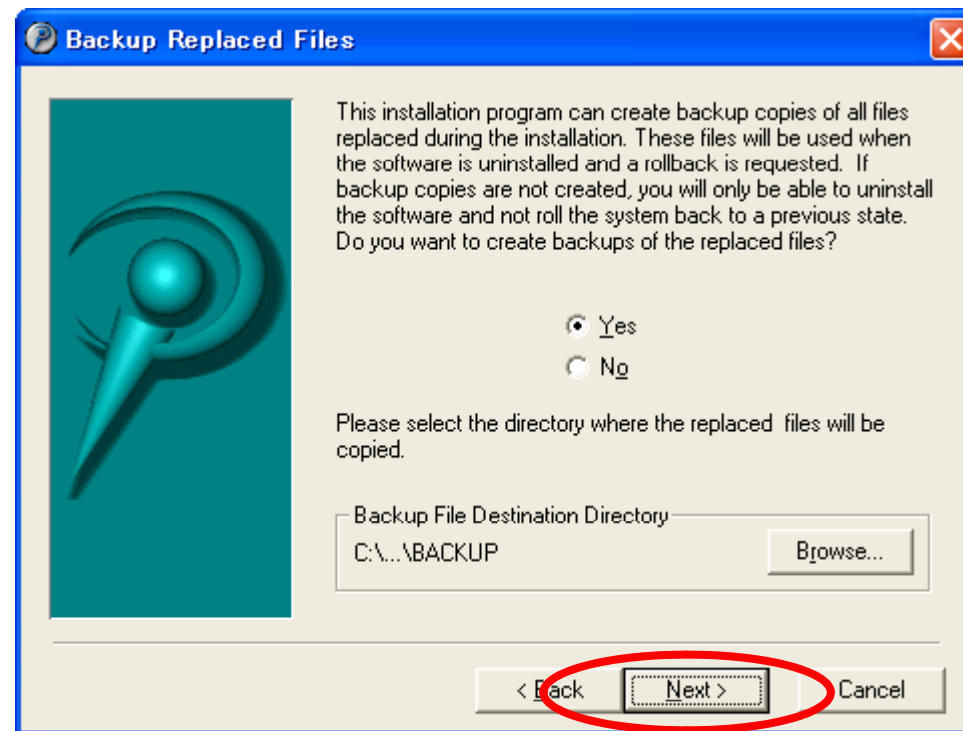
Backup Replaced Files

This installation program can create backup copies of all files replaced during the installation. These files will be used when the software is uninstalled and a rollback is requested. If backup copies are not created, you will only be able to uninstall the software and not roll the system back to a previous state. Do you want to create backups of the replaced files?

Yes

No

Please select the directory where the replaced files will be copied.

Backup File Destination Directory

C:\...\BACKUP

Browse...

< Back

Next >

Cancel